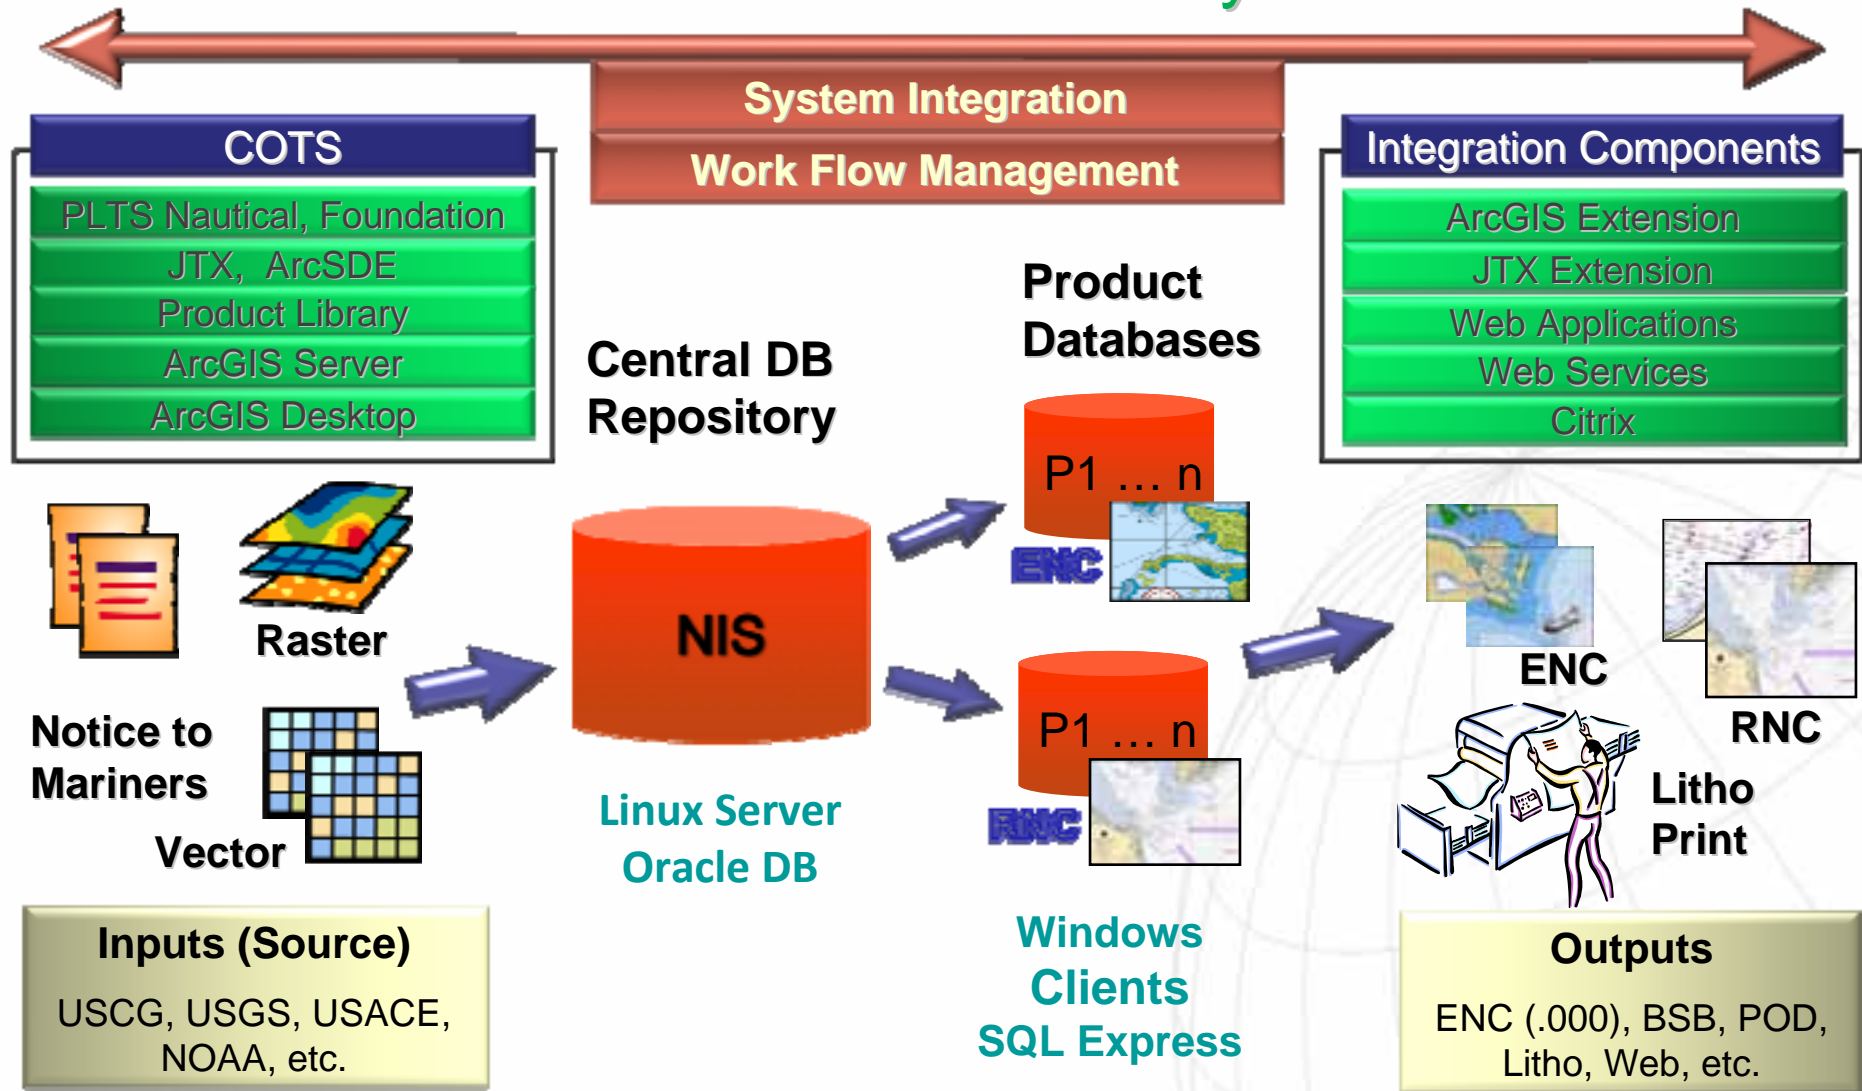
System Integration

Work Flow Management

COTS

PLTS Nautical, Foundation

JTX, ArcSDE

Product Library

ArcGIS Server

ArcGIS Desktop

Integration Components

ArcGIS Extension

JTX Extension

Web Applications

Web Services

Citrix

Central DB Repository

Product Databases

P1 … n

ENC

P1 … n

RNC

NIS

Raster

Notice to Mariners

Vector

Linux Server

Oracle DB

Windows Clients SQL Express

ENC

RNC

Litho Print

Inputs (Source)

USCG, USGS, USACE, NOAA, etc.

Outputs

ENC (.000), BSB, POD, Litho, Web, etc.